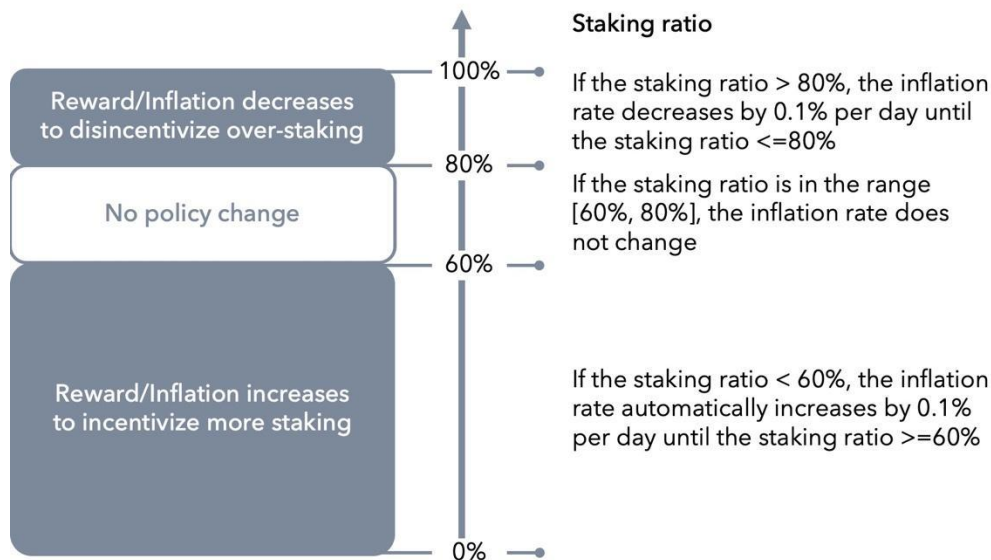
Staking ratio

Reward/Inflation decreases to disincentivize over-staking

100%

If the staking ratio > 80%, the inflation rate decreases by 0.1% per day until the staking ratio <=80%

80%

No policy change

If the staking ratio is in the range [60%, 80%], the inflation rate does not change

60%

Reward/Inflation increases to incentivize more staking

If the staking ratio < 60%, the inflation rate automatically increases by 0.1% per day until the staking ratio >=60%

0%